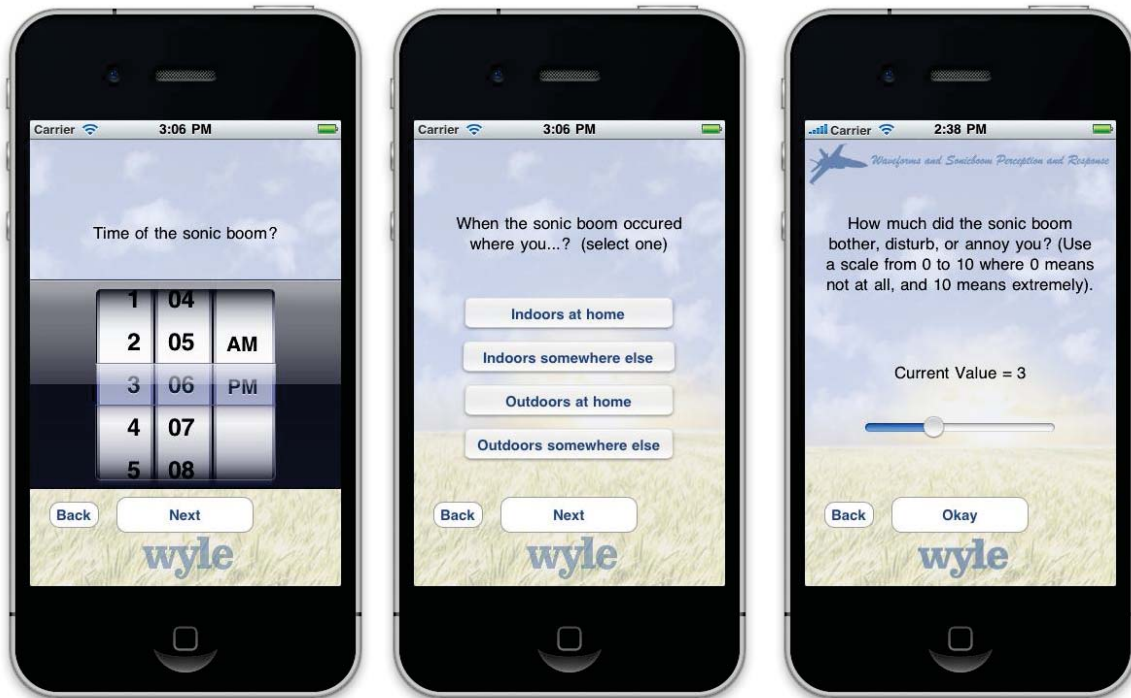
Carrier 3:06 PM

Time of the sonic boom?

| 1 | 04 | |
|---|---|---|
| 2 | 05 | AM |
| 3 | 06 | PM |
| 4 | 07 | |
| 5 | 08 | |

Back Next

wyle

Carrier 3:06 PM

When the sonic boom occured where you...? (select one)

Indoors at home

Indoors somewhere else

Outdoors at home

Outdoors somewhere else

Back Next

wyle

Carrier 2:38 PM

Waveforms and Sonicboom Perception and Response

How much did the sonic boom bother, disturb, or annoy you? (Use a scale from 0 to 10 where 0 means not at all, and 10 means extremely).

Current Value = 3

Back Okay

wyle